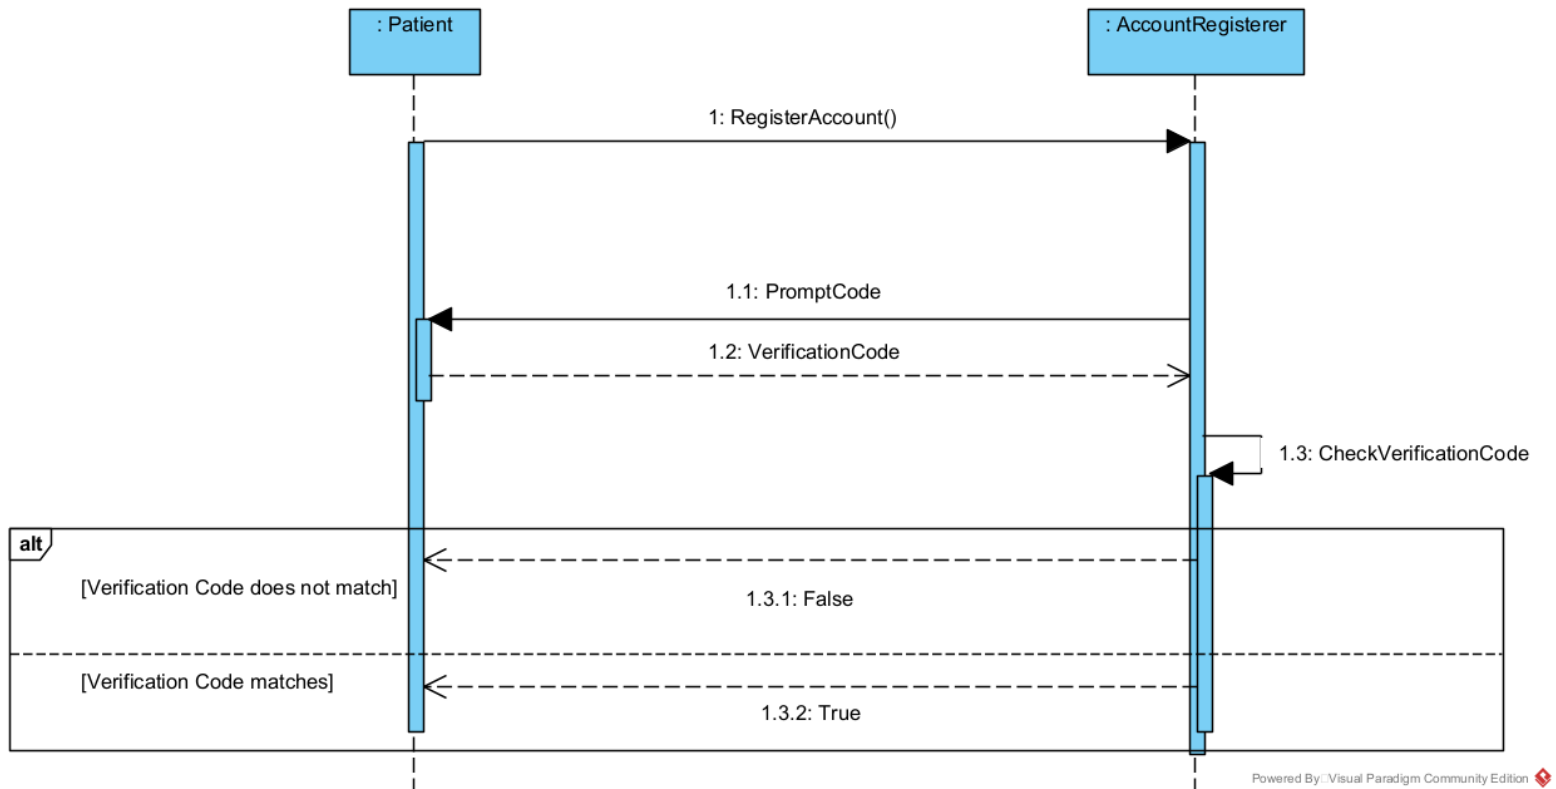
: Patient

: AccountRegisterer

1: RegisterAccount()

1.1: PromptCode

1.2: VerificationCode

1.3: CheckVerificationCode

alt

[Verification Code does not match]

1.3.1: False

[Verification Code matches]

1.3.2: True

Powered By: Visual Paradigm Community Edition